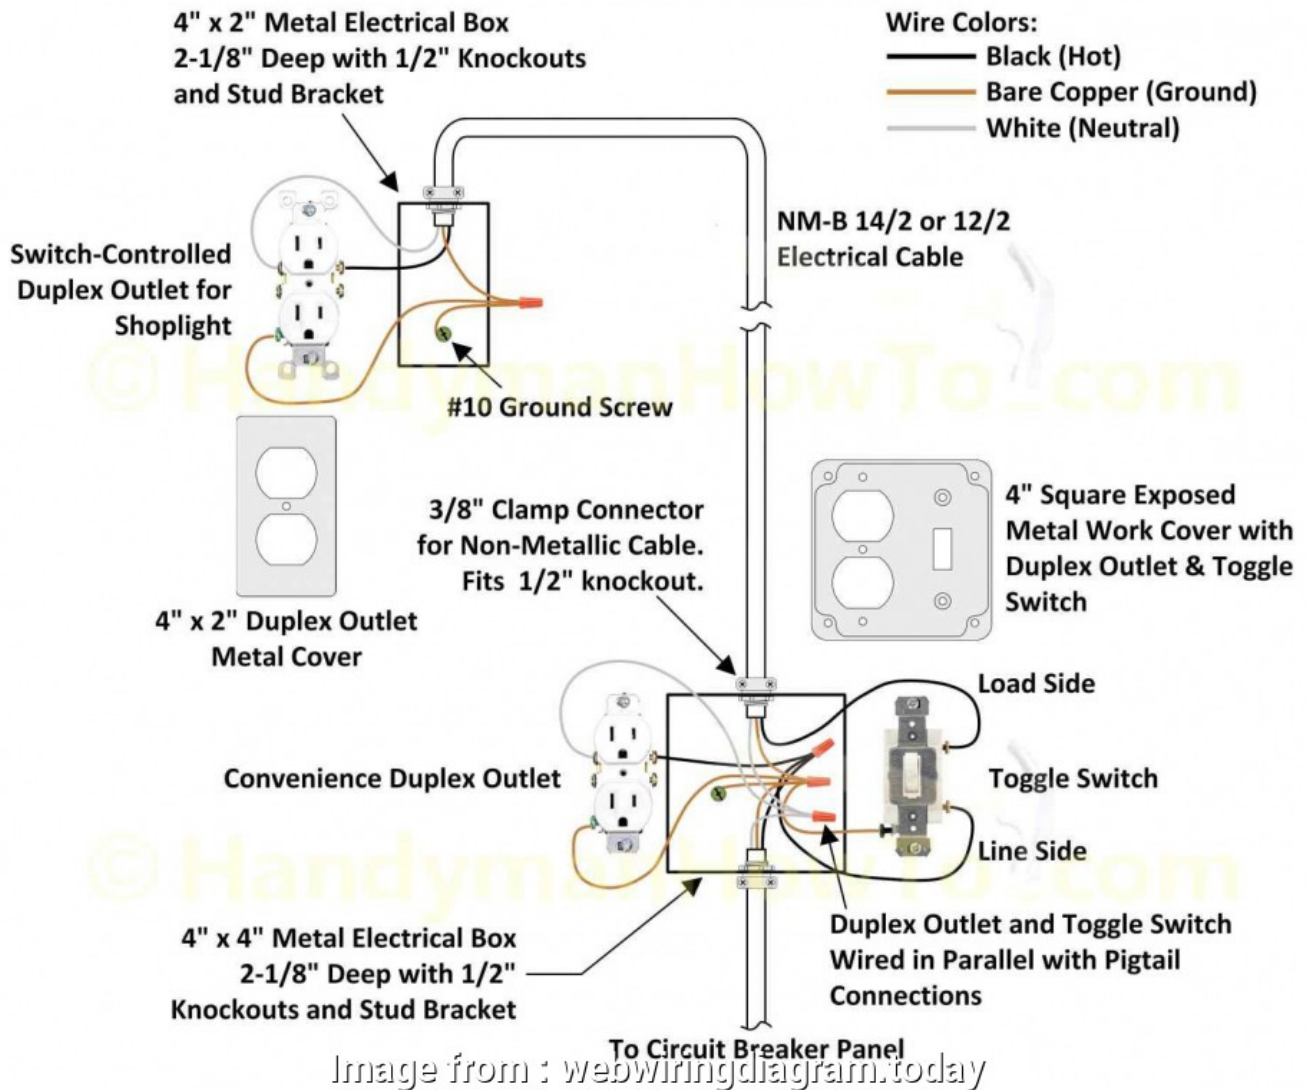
4" x 2" Metal Electrical Box
2-1/8" Deep with 1/2" Knockouts
and Stud Bracket

Wire Colors:
Black (Hot)
Bare Copper (Ground)
White (Neutral)

NM-B 14/2 or 12/2
Electrical Cable

Switch-Controlled
Duplex Outlet for
Shoplight

#10 Ground Screw

© HandymanHowTo.com

4" Square Exposed
Metal Work Cover with
Duplex Outlet & Toggle
Switch

3/8" Clamp Connector
for Non-Metallic Cable.
Fits 1/2" knockout.

4" x 2" Duplex Outlet
Metal Cover

Load Side

Convenience Duplex Outlet

Toggle Switch

Line Side

© HandymanHowTo.com

4" x 4" Metal Electrical Box
2-1/8" Deep with 1/2"
Knockouts and Stud Bracket

Duplex Outlet and Toggle Switch
Wired in Parallel with Pigtail
Connections

To Circuit Breaker Panel

Image from : webwiringdiagram.today